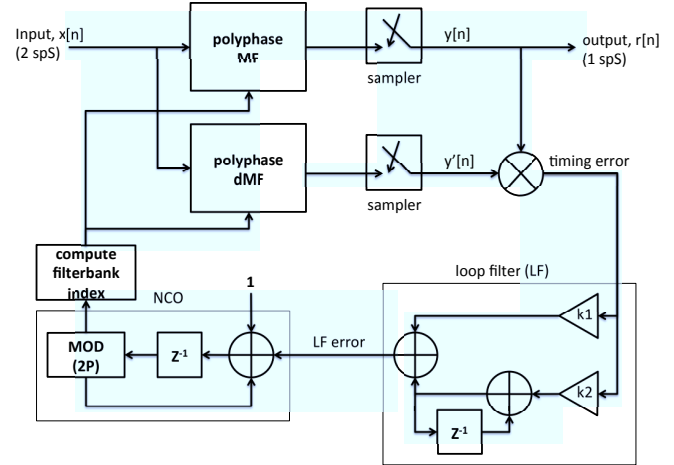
Input, x[n]
(2 spS)

polyphase
MF

sampler

y[n]

output, r[n]
(1 spS)

polyphase
dMF

sampler

y'[n]

timing error

compute
filterbank
index

NCO

1

MOD
(2P)

$Z^{-1}$

LF error

loop filter (LF)

k1

k2

$Z^{-1}$